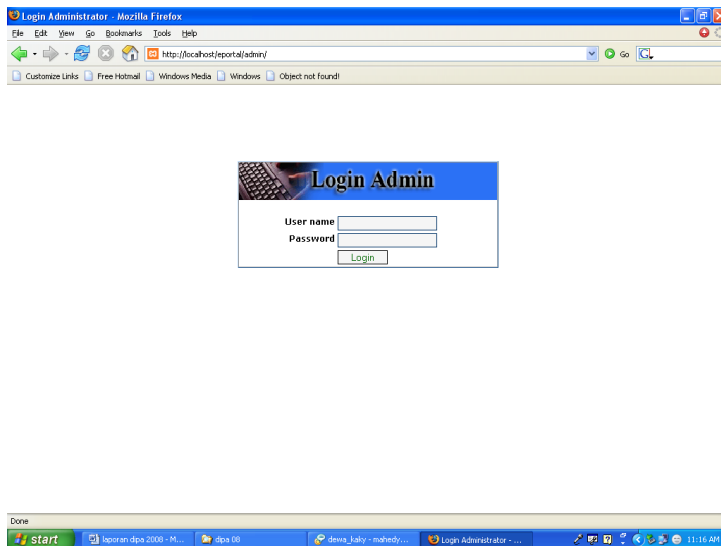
Login Administrator - Mozilla Firefox

File Edit View Go Bookmarks Tools Help

http://localhost/eportal/admin/

Go

Customize Links Free Hotmail Windows Media Windows Object not found!

Login Admin

User name
Password
Login

Done

start laporan dipa 2008 - M... dipa 08 dewa_kaky - mahedy... Login Administrator - ... 11:16 AM